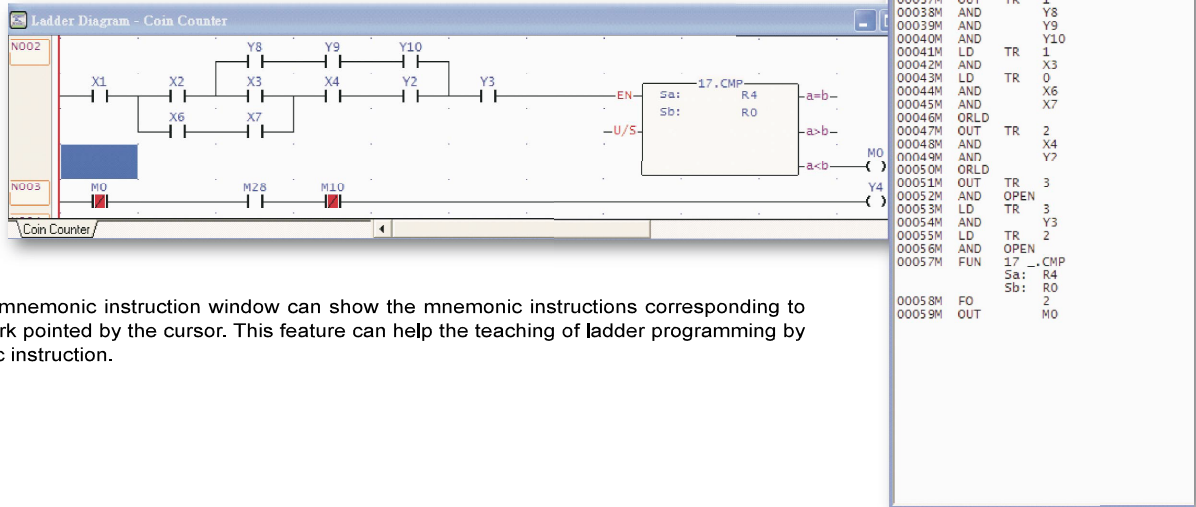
Ladder Diagram - Coin Counter

N002

X1 X2 Y8 Y9 Y10 X3 X4 Y2 Y3 X6 X7

EN- Sa: R4 Sb: R0 17.CMP -a=b- -U/S- -a>b- -a<b- M0

N003

M0 M28 M10 Y4

Coin Counter

| | | | |
|---|---|---|---|
| 00037M | OUT | TR | 1 |
| 00038M | AND | | Y8 |
| 00039M | AND | | Y9 |
| 00040M | AND | | Y10 |
| 00041M | LD | TR | 1 |
| 00042M | AND | | X3 |
| 00043M | LD | TR | 0 |
| 00044M | AND | | X6 |
| 00045M | AND | | X7 |
| 00046M | ORLD | | |
| 00047M | OUT | TR | 2 |
| 00048M | AND | | X4 |
| 00049M | AND | | Y2 |
| 00050M | ORLD | | |
| 00051M | OUT | TR | 3 |
| 00052M | AND | OPEN | |
| 00053M | LD | TR | 3 |
| 00054M | AND | | Y3 |
| 00055M | LD | TR | 2 |
| 00056M | AND | OPEN | |
| 00057M | FUN | 17 _.CMP | |
| | | Sa: | R4 |
| | | Sb: | R0 |
| 00058M | FO | | 2 |
| 00059M | OUT | | M0 |

mnemonic instruction window can show the mnemonic instructions corresponding to rk pointed by the cursor. This feature can help the teaching of ladder programming by c instruction.